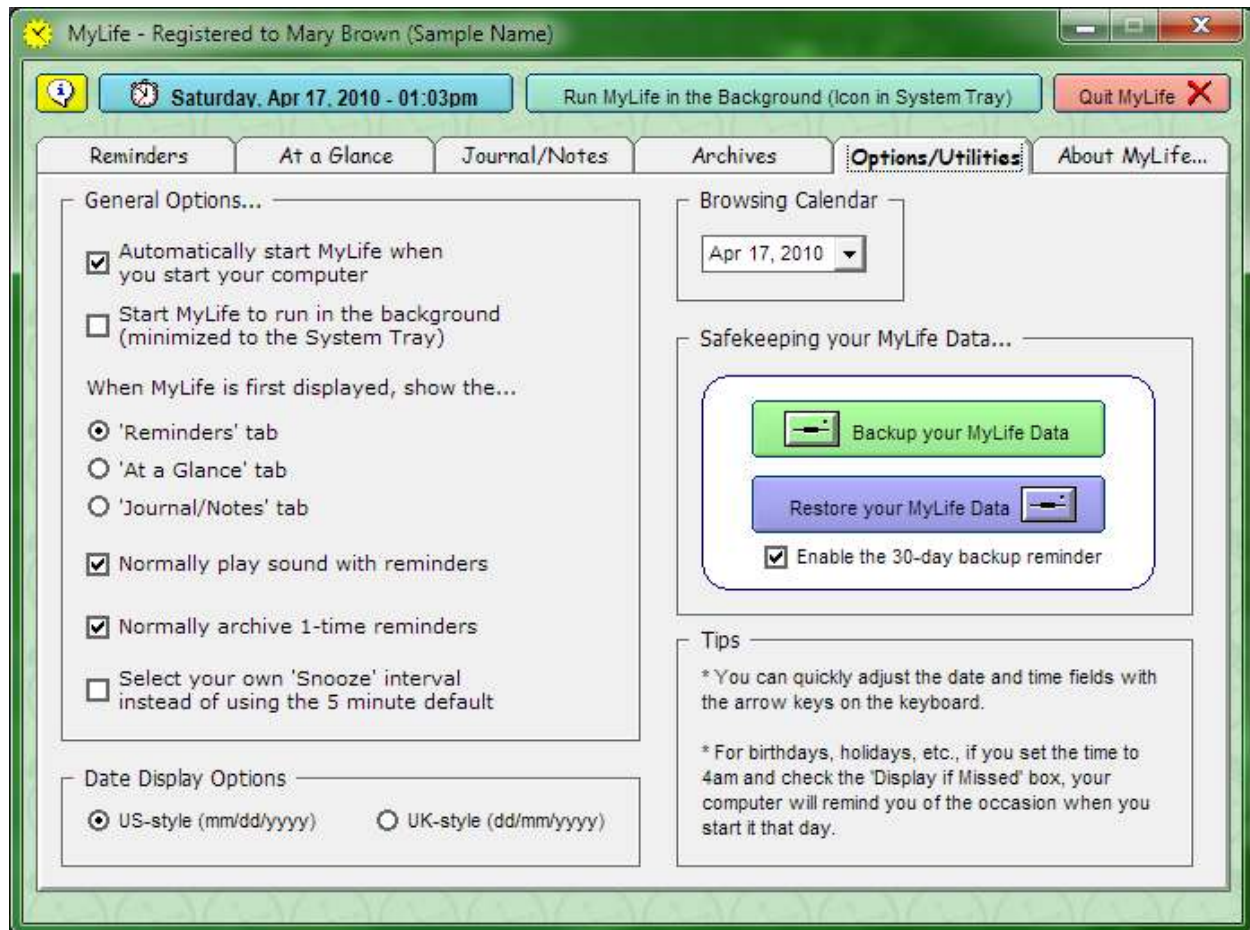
MyLife - Registered to Mary Brown (Sample Name)

Saturday, Apr 17, 2010 - 01:03pm

Run MyLife in the Background (Icon in System Tray)

Quit MyLife

Reminders | At a Glance | Journal/Notes | Archives | Options/Utilities | About MyLife...

General Options...

Automatically start MyLife when you start your computer

Start MyLife to run in the background (minimized to the System Tray)

When MyLife is first displayed, show the...

'Reminders' tab

'At a Glance' tab

'Journal/Notes' tab

Normally play sound with reminders

Normally archive 1-time reminders

Select your own 'Snooze' interval instead of using the 5 minute default

Date Display Options

US-style (mm/dd/yyyy)

UK-style (dd/mm/yyyy)

Browsing Calendar

Apr 17, 2010

Safekeeping your MyLife Data...

Backup your MyLife Data

Restore your MyLife Data

Enable the 30-day backup reminder

Tips

* You can quickly adjust the date and time fields with the arrow keys on the keyboard.

* For birthdays, holidays, etc., if you set the time to 4am and check the 'Display if Missed' box, your computer will remind you of the occasion when you start it that day.